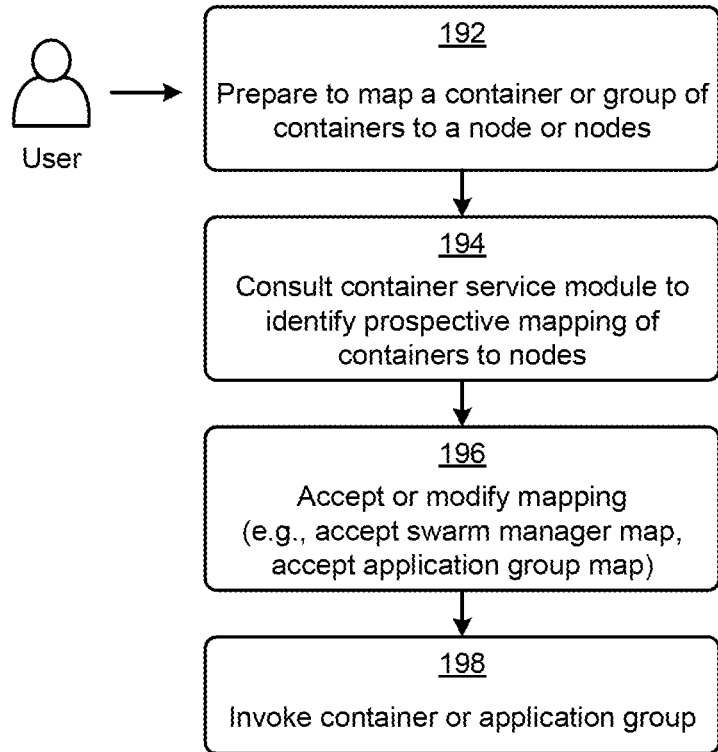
User

192
Prepare to map a container or group of containers to a node or nodes

194
Consult container service module to identify prospective mapping of containers to nodes

196
Accept or modify mapping (e.g., accept swarm manager map, accept application group map)

198
Invoke container or application group